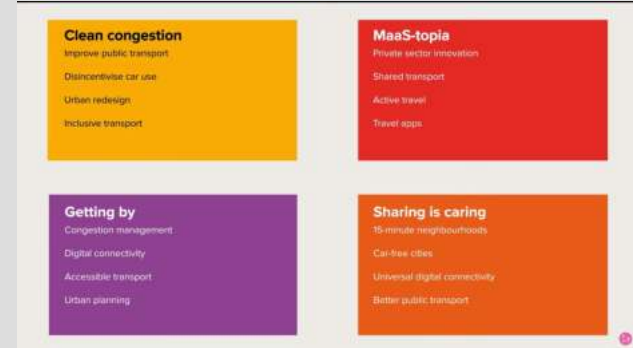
Clean congestion
Improve public transport
Disincentivise car use
Urban redesign
Inclusive transport

MaaS-topia
Private sector innovation
Shared transport
Active travel
Travel apps

Getting by
Congestion management
Digital connectivity
Accessible transport
Urban planning

Sharing is caring
15-minute neighbourhoods
Car-free cities
Universal digital connectivity
Better public transport